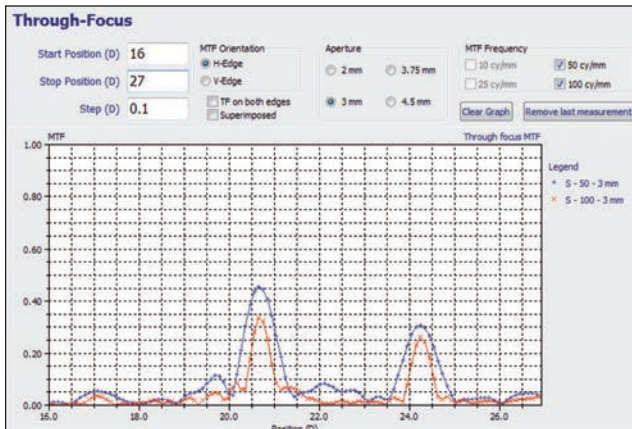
Through-Focus

Start Position (D) 16
Stop Position (D) 27
Step (D) 0.1

MTF Orientation
H-Edge
V-Edge
TF on both edges
Superimposed

Aperture
2 mm
3.75 mm
3 mm
4.5 mm

MTF Frequency
10 cy/mm
50 cy/mm
25 cy/mm
100 cy/mm

Clear Graph
Remove last measurement

MTF
Through focus MTF

Legend
S - 50 - 3 mm
S - 100 - 3 mm

1.00
0.80
0.60
0.40
0.20
0.00

16.0
18.0
20.0
22.0
24.0
26.0
Position (D)